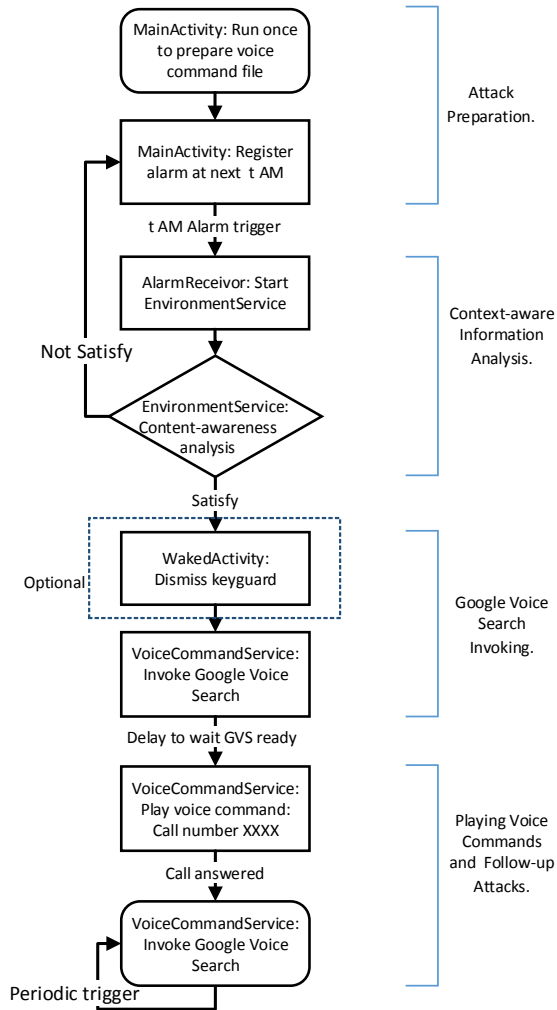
MainActivity: Run once to prepare voice command file

MainActivity: Register alarm at next t AM

t AM Alarm trigger

AlarmReceivor: Start EnvironmentService

Not Satisfy

EnvironmentService: Content-awareness analysis

Satisfy

Optional

WakedActivity: Dismiss keyguard

VoiceCommandService: Invoke Google Voice Search

Delay to wait GVS ready

VoiceCommandService: Play voice command: Call number XXXX

Call answered

VoiceCommandService: Invoke Google Voice Search

Periodic trigger

Attack Preparation.

Context-aware Information Analysis.

Google Voice Search Invoking.

Playing Voice Commands and Follow-up Attacks.